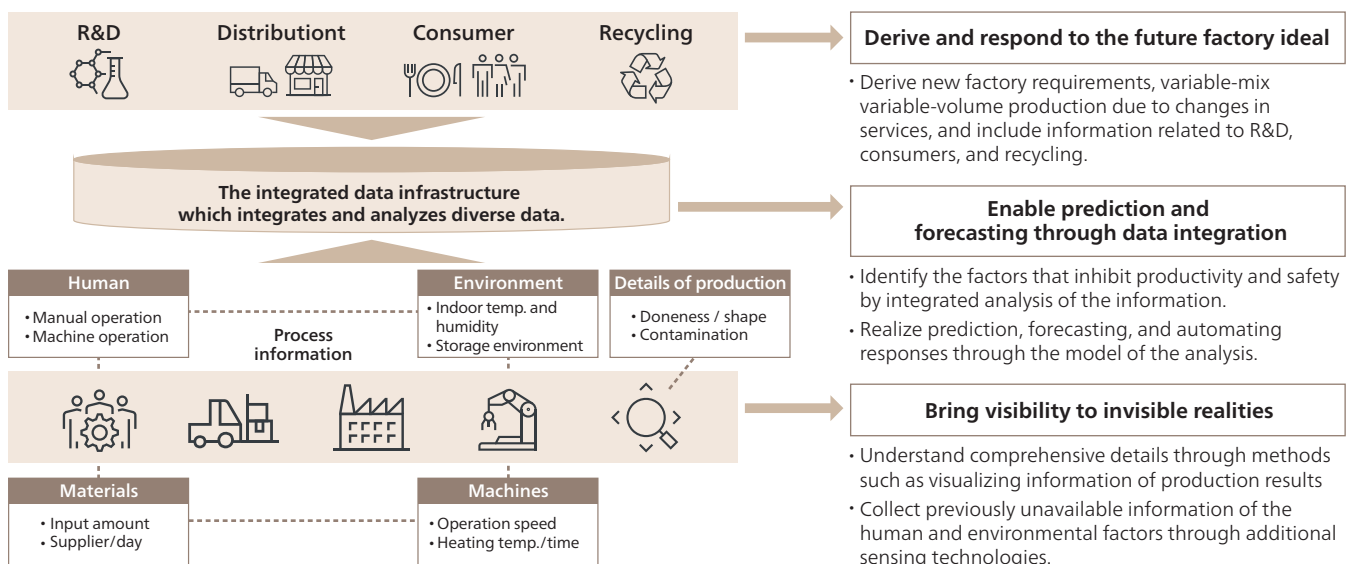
R&D
Distributiont
Consumer
Recycling

Derive and respond to the future factory ideal

・Derive new factory requirements, variable-mix variable-volume production due to changes in services, and include information related to R&D, consumers, and recycling.

The integrated data infrastructure which integrates and analyzes diverse data.

Enable prediction and forecasting through data integration

・Identify the factors that inhibit productivity and safety by integrated analysis of the information.
・Realize prediction, forecasting, and automating responses through the model of the analysis.

Human
• Manual operation
• Machine operation

Process information

Environment
• Indoor temp. and humidity
• Storage environment

Details of production
• Doneness / shape
• Contamination

Bring visibility to invisible realities

・Understand comprehensive details through methods such as visualizing information of production results
・Collect previously unavailable information of the human and environmental factors through additional sensing technologies.

Materials
• Input amount
• Supplier/day

Machines
• Operation speed
• Heating temp./time